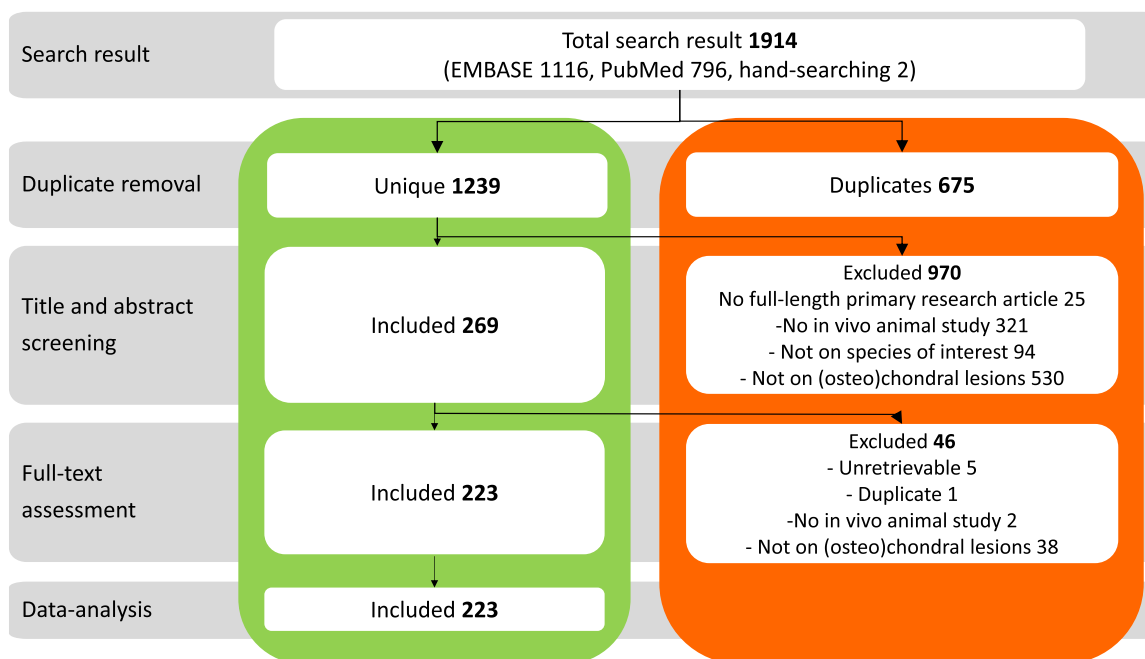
Search result

Total search result **1914**
(EMBASE 1116, PubMed 796, hand-searching 2)

Duplicate removal

Unique **1239**

Duplicates **675**

Title and abstract screening

Included **269**

Excluded **970**
No full-length primary research article 25
-No in vivo animal study 321
- Not on species of interest 94
- Not on (osteo)chondral lesions 530

Full-text assessment

Included **223**

Excluded **46**
- Unretrievable 5
- Duplicate 1
-No in vivo animal study 2
- Not on (osteo)chondral lesions 38

Data-analysis

Included **223**